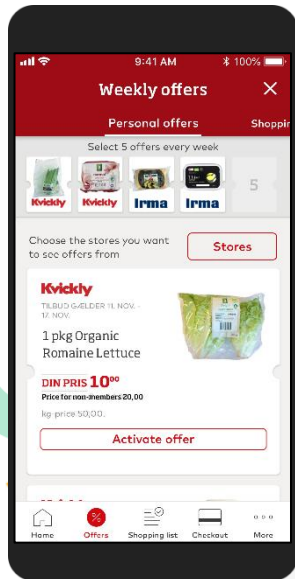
9:41 AM
100%

Weekly offers

Personal offers
Shoppin

Select 5 offers every week

Kvickly
Kvickly
Irma
Irma
5

Choose the stores you want to see offers from

Stores

Kvickly
TILBUD GÆLDER 11. NOV. - 17. NOV.

1 pkg Organic Romaine Lettuce

DIN PRIS $10^{00}$
Price for non-members 20,00
kg-price 50,00

Activate offer

Home
Offers
Shopping list
Checkout
More